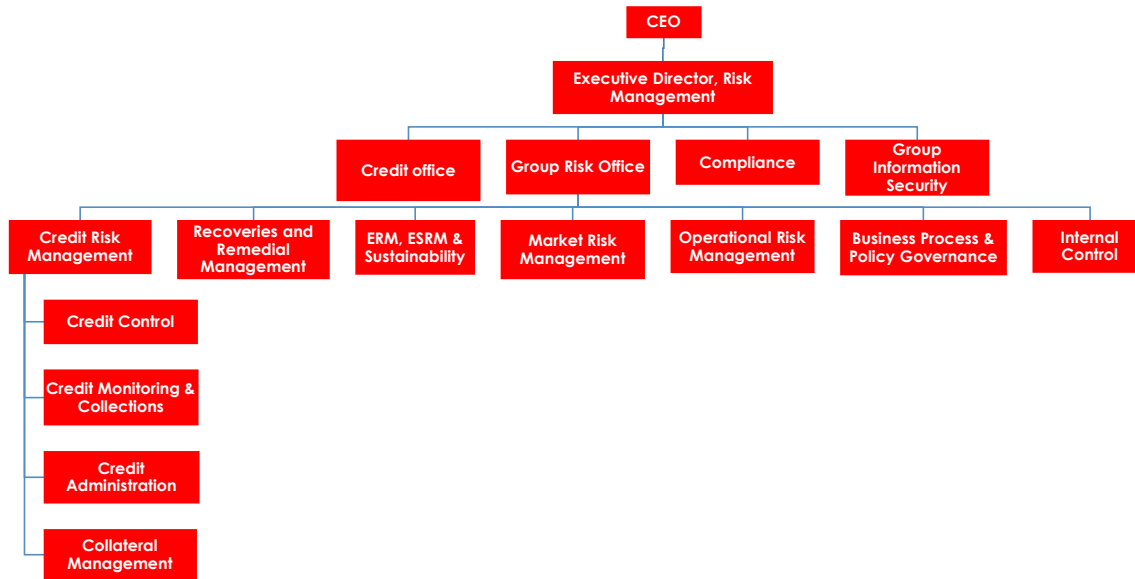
CEO

Executive Director, Risk Management

Credit office

Group Risk Office

Compliance

Group Information Security

Credit Risk Management

Recoveries and Remedial Management

ERM, ESRM & Sustainability

Market Risk Management

Operational Risk Management

Business Process & Policy Governance

Internal Control

Credit Control

Credit Monitoring & Collections

Credit Administration

Collateral Management